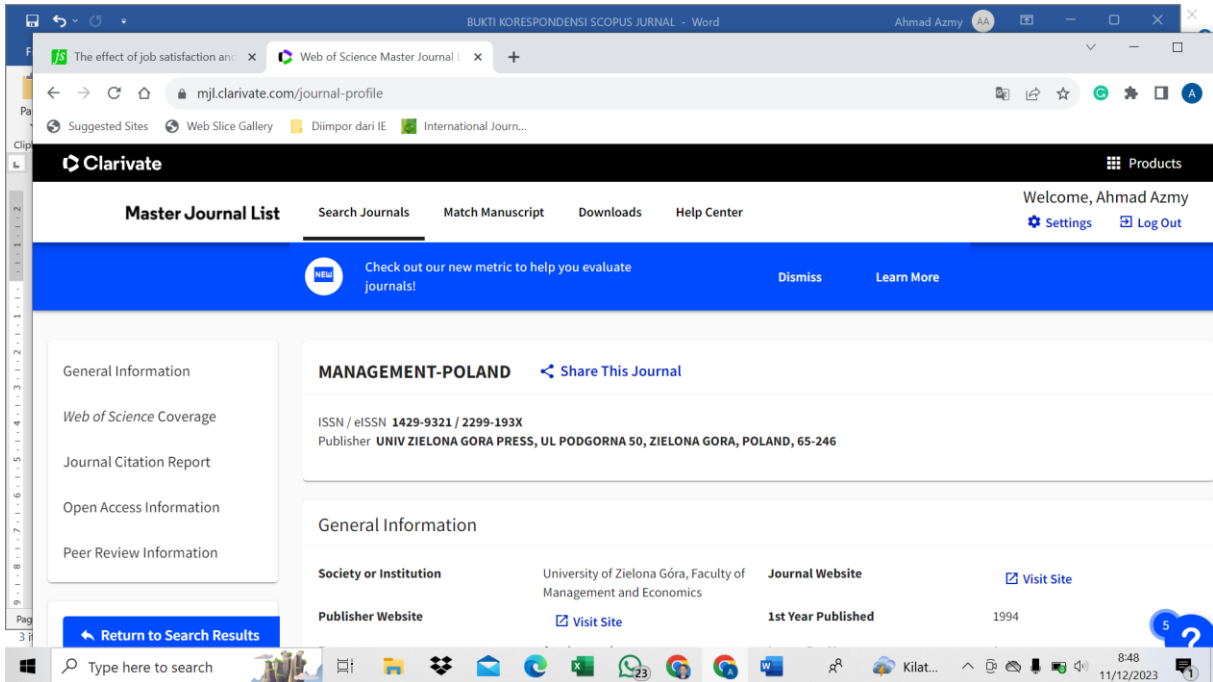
BUKTI KORESPONDENSI SCOPUS JURNAL - Word
Ahmad Azmy AA

The effect of job satisfaction an ×
Web of Science Master Journal ×
+

mjl.clarivate.com/journal-profile

Suggested Sites
Web Slice Gallery
Diimpor dari IE
International Journ...

Clarivate
Products

Master Journal List
Search Journals
Match Manuscript
Downloads
Help Center
Welcome, Ahmad Azmy
Settings
Log Out

NEW
Check out our new metric to help you evaluate journals!
Dismiss
Learn More

General Information
Web of Science Coverage
Journal Citation Report
Open Access Information
Peer Review Information

Return to Search Results

MANAGEMENT-POLAND
Share This Journal

ISSN / eISSN 1429-9321 / 2299-193X
Publisher UNIV ZIELONA GORA PRESS, UL PODGORNA 50, ZIELONA GORA, POLAND, 65-246

General Information

| Society or Institution | University of Zielona Góra, Faculty of Management and Economics | Journal Website | Visit Site |
|---|---|---|---|
| Publisher Website | Visit Site | 1st Year Published | 1994 |

5

Type here to search
23
Kilat...
8:48
11/12/2023
1